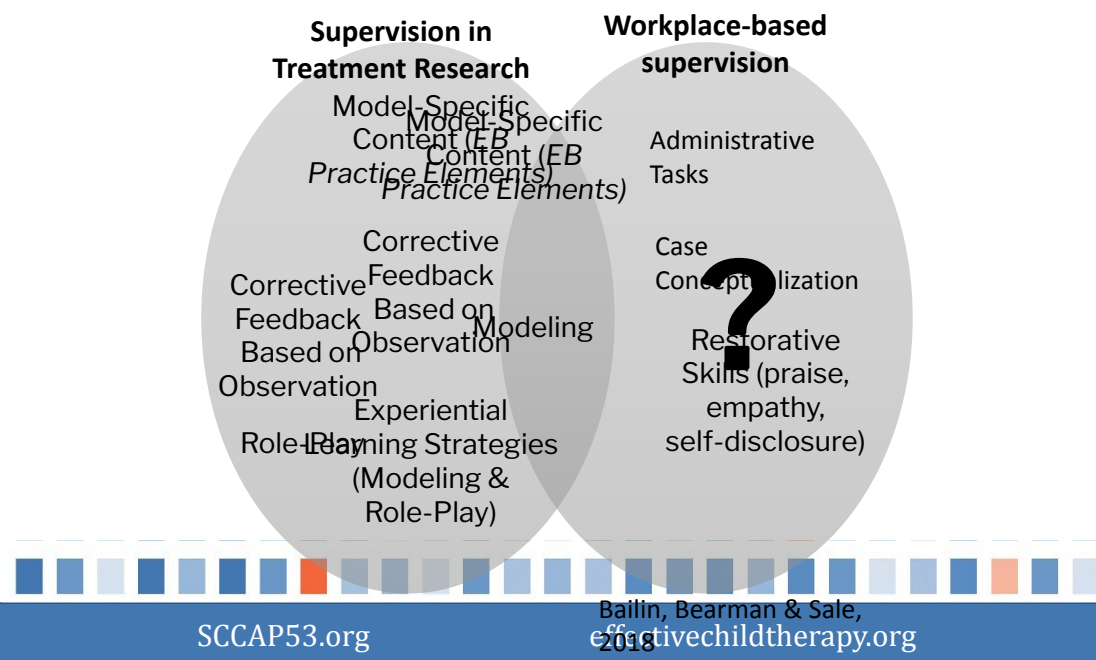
Supervision in Treatment Research

Workplace-based supervision

Model-Specific Content (*EB Practice Elements)*

Model-Specific Content (*EB Practice Elements)*

Administrative Tasks

Corrective Feedback Based on Observation

Case Conceptualization

?

Corrective Feedback Based on Observation

Modeling

Restorative Skills (praise, empathy, self-disclosure)

Experiential Learning Strategies (Modeling & Role-Play)

Role-Play

Bailin, Bearman & Sale, 2018

SCCAP53.org

effectivechildtherapy.org